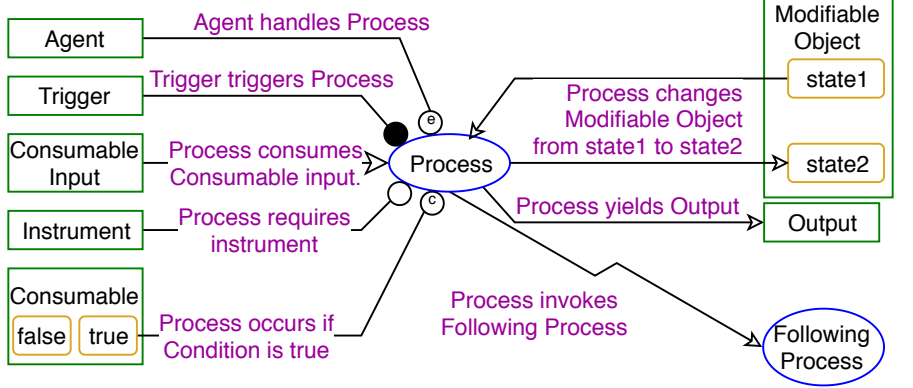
Agent

Agent handles Process

Modifiable Object

state1

Trigger

Trigger triggers Process

e

Process changes Modifiable Object from state1 to state2

Consumable Input

Process consumes Consumable input.

Process

state2

Instrument

Process requires instrument

c

Process yields Output

Output

Consumable

false

true

Process occurs if Condition is true

Process invokes Following Process

Following Process